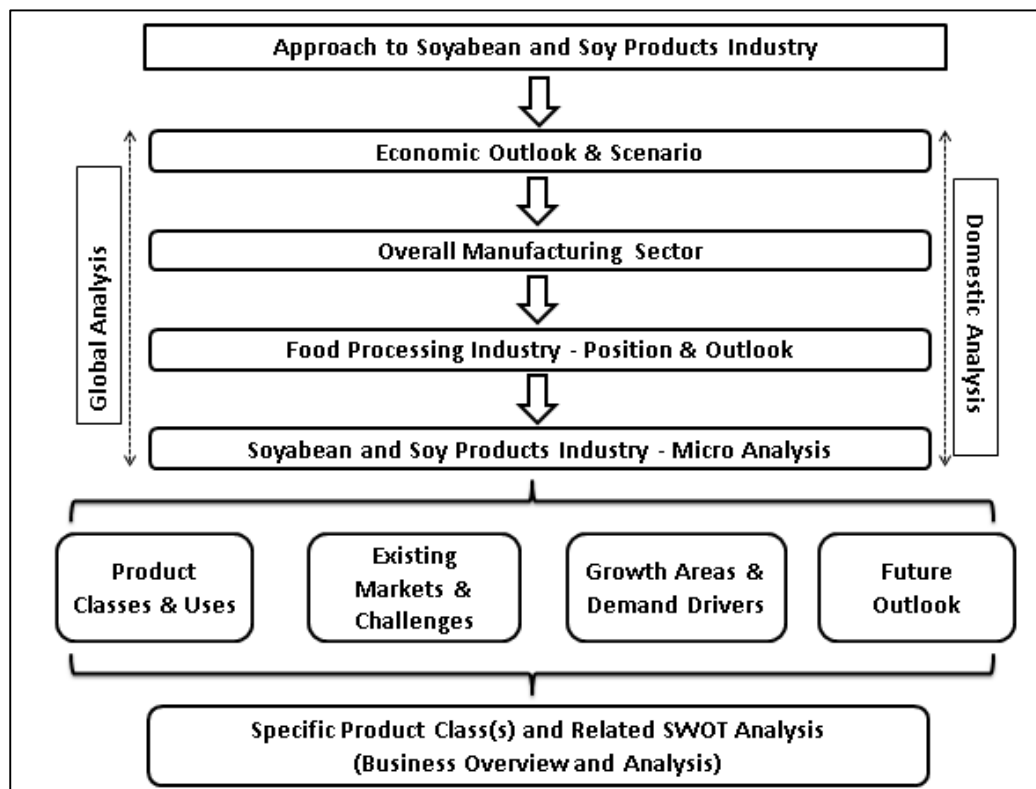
Approach to Soyabean and Soy Products Industry

Global Analysis

Economic Outlook & Scenario

Overall Manufacturing Sector

Food Processing Industry - Position & Outlook

Soyabean and Soy Products Industry - Micro Analysis

Domestic Analysis

Product Classes & Uses

Existing Markets & Challenges

Growth Areas & Demand Drivers

Future Outlook

Specific Product Class(s) and Related SWOT Analysis (Business Overview and Analysis)